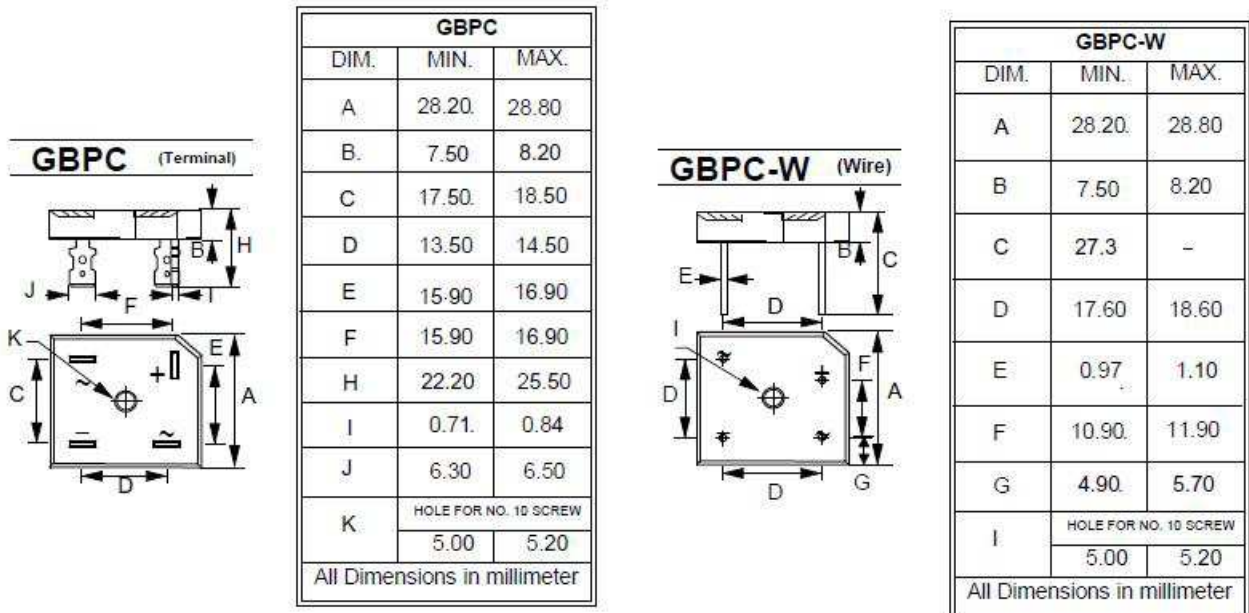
GBPC (Terminal)

H

B

J F I

K E

C A

D

| GBPC | | |
|---|---|---|
| DIM. | MIN. | MAX. |
| A | 28.20. | 28.80 |
| B. | 7.50 | 8.20 |
| C | 17.50. | 18.50 |
| D | 13.50 | 14.50 |
| E | 15.90 | 16.90 |
| F | 15.90 | 16.90 |
| H | 22.20 | 25.50 |
| I | 0.71. | 0.84 |
| J | 6.30 | 6.50 |
| K | HOLE FOR NO. 10 SCREW | |
| | 5.00 | 5.20 |
| All Dimensions in millimeter | | |

GBPC-W (Wire)

B C

E D

I

F

D A

D G

| GBPC-W | | |
|---|---|---|
| DIM. | MIN. | MAX. |
| A | 28.20. | 28.80 |
| B | 7.50 | 8.20 |
| C | 27.3 | – |
| D | 17.60 | 18.60 |
| E | 0.97 | 1.10 |
| F | 10.90. | 11.90 |
| G | 4.90. | 5.70 |
| I | HOLE FOR NO. 10 SCREW | |
| | 5.00 | 5.20 |
| All Dimensions in millimeter | | |